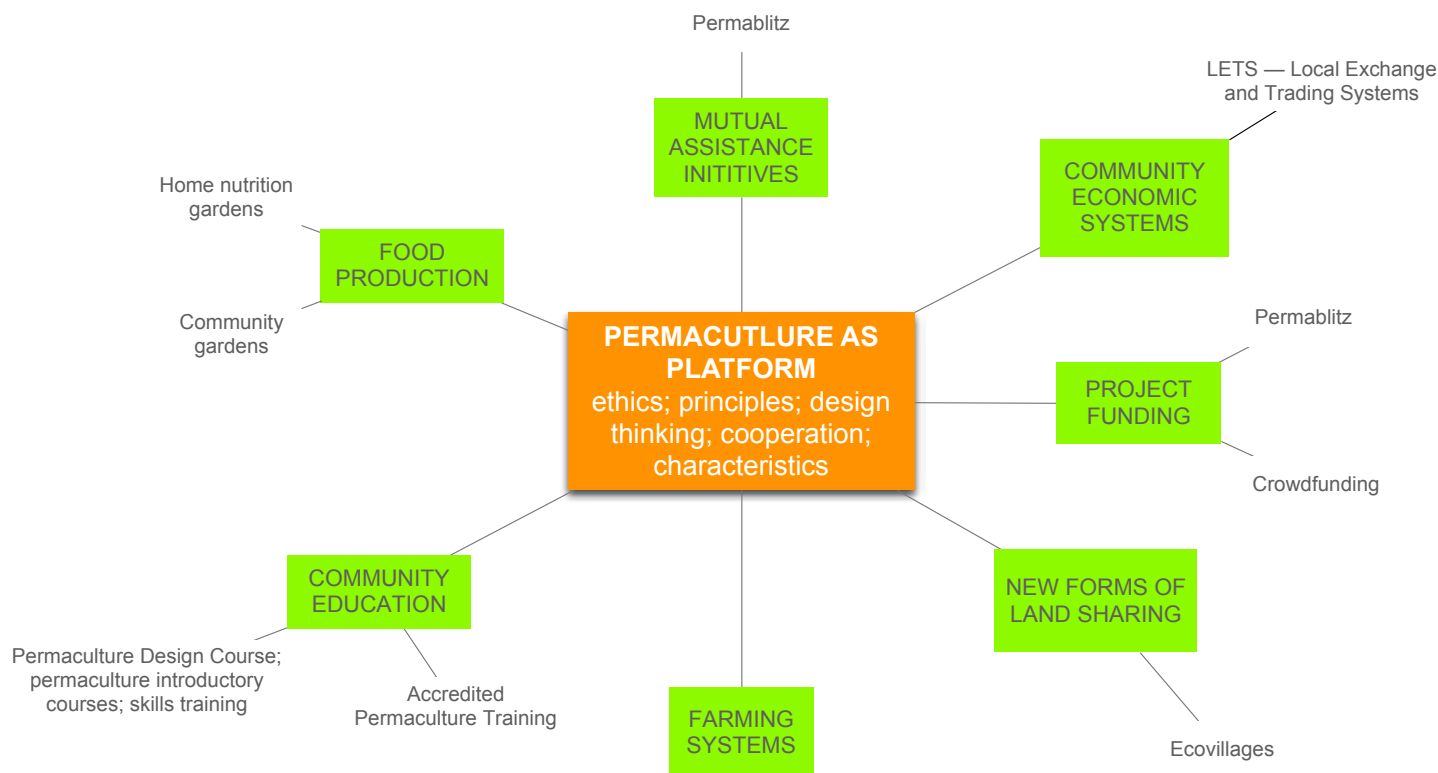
Permablitz

MUTUAL ASSISTANCE INITITIVES

LETS — Local Exchange and Trading Systems

COMMUNITY ECONOMIC SYSTEMS

Home nutrition gardens

FOOD PRODUCTION

Community gardens

PERMACUTLURE AS PLATFORM
ethics; principles; design thinking; cooperation; characteristics

Permablitz

PROJECT FUNDING

Crowdfunding

COMMUNITY EDUCATION

Permaculture Design Course; permaculture introductory courses; skills training

Accredited Permaculture Training

FARMING SYSTEMS

NEW FORMS OF LAND SHARING

Ecovillages